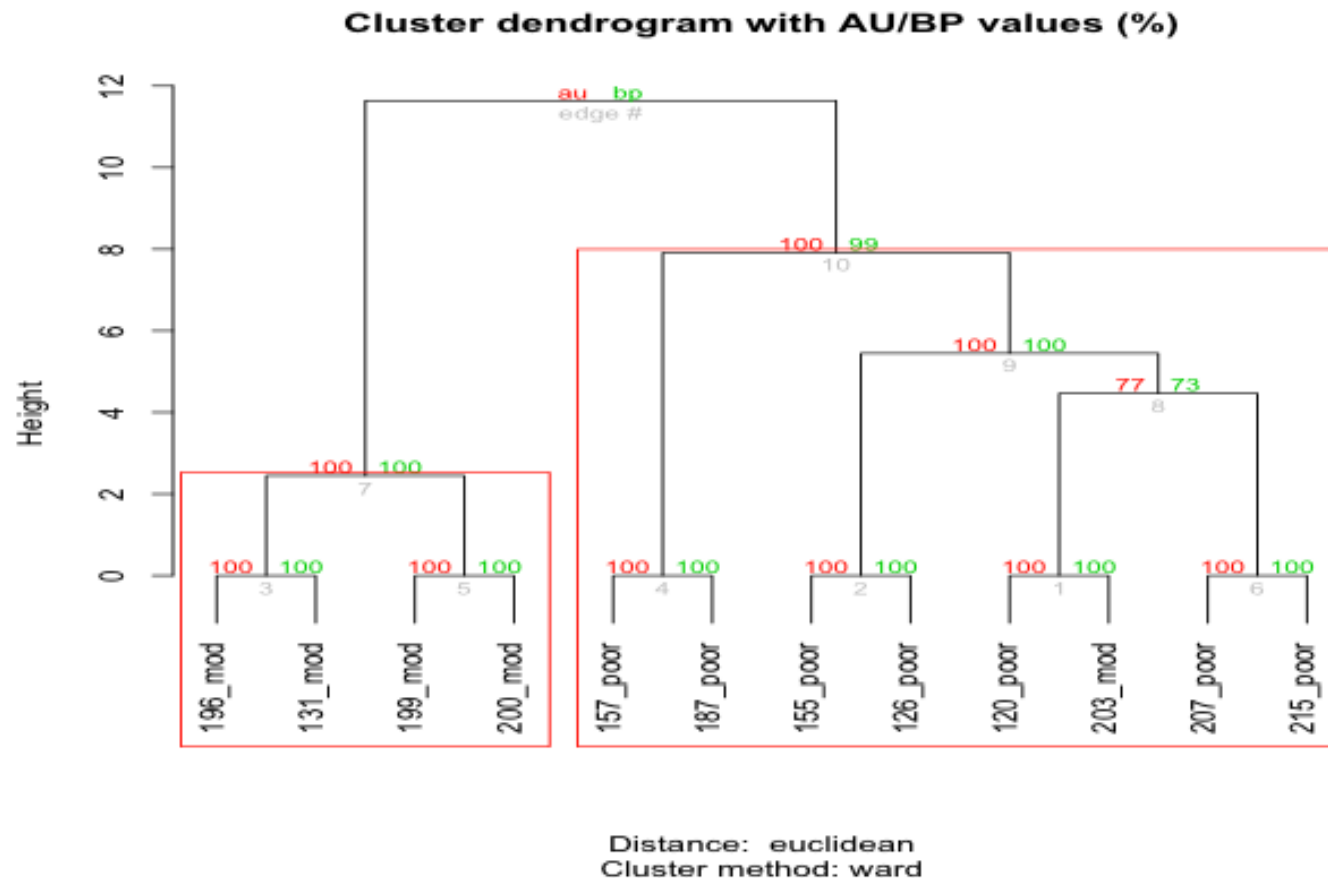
Cluster dendrogram with AU/BP values (%)

Height

12
10
8
6
4
2
0

au bp
edge #

100 99
10

100 100
9

77 73
8

100 100
7

100 100
3

100 100
5

100 100
4

100 100
2

100 100
1

100 100
6

196_mod
131_mod
199_mod
200_mod
157_poor
187_poor
155_poor
126_poor
120_poor
203_mod
207_poor
215_poor

Distance: euclidean
Cluster method: ward